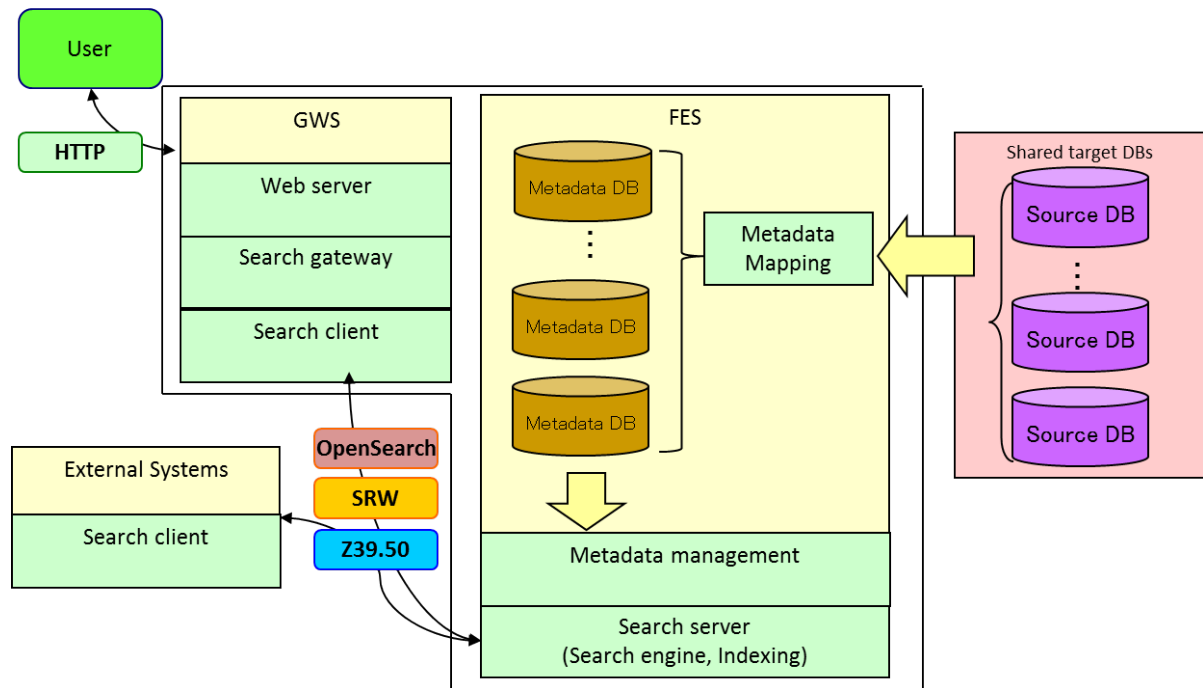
User

HTTP

GWS

Web server

Search gateway

Search client

FES

Metadata DB

⋮

Metadata DB

Metadata DB

Metadata Mapping

Shared target DBs

Source DB

⋮

Source DB

Source DB

OpenSearch

SRW

Z39.50

External Systems

Search client

Metadata management

Search server (Search engine, Indexing)